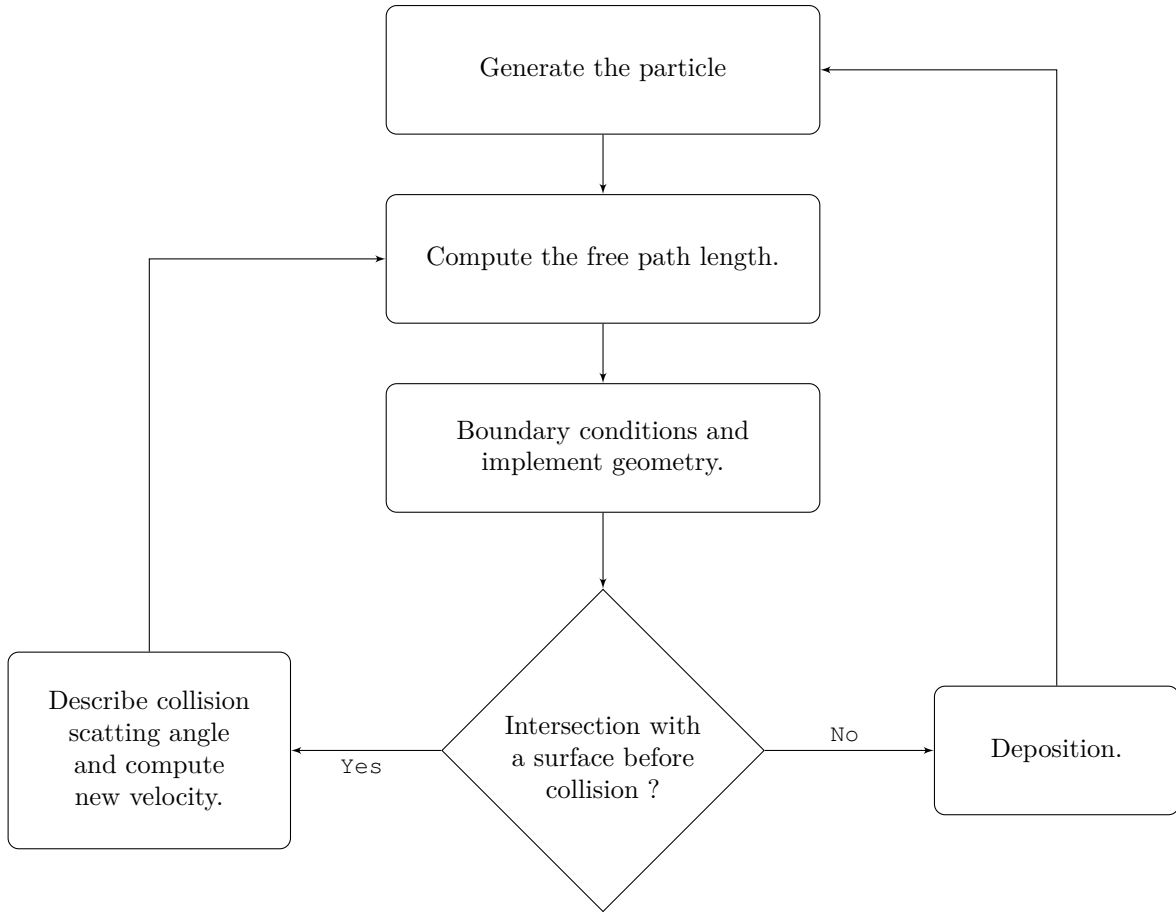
Generate the particle

Compute the free path length.

Boundary conditions and implement geometry.

Intersection with a surface before collision ?

Describe collision scatting angle and compute new velocity.

Yes

No

Deposition.